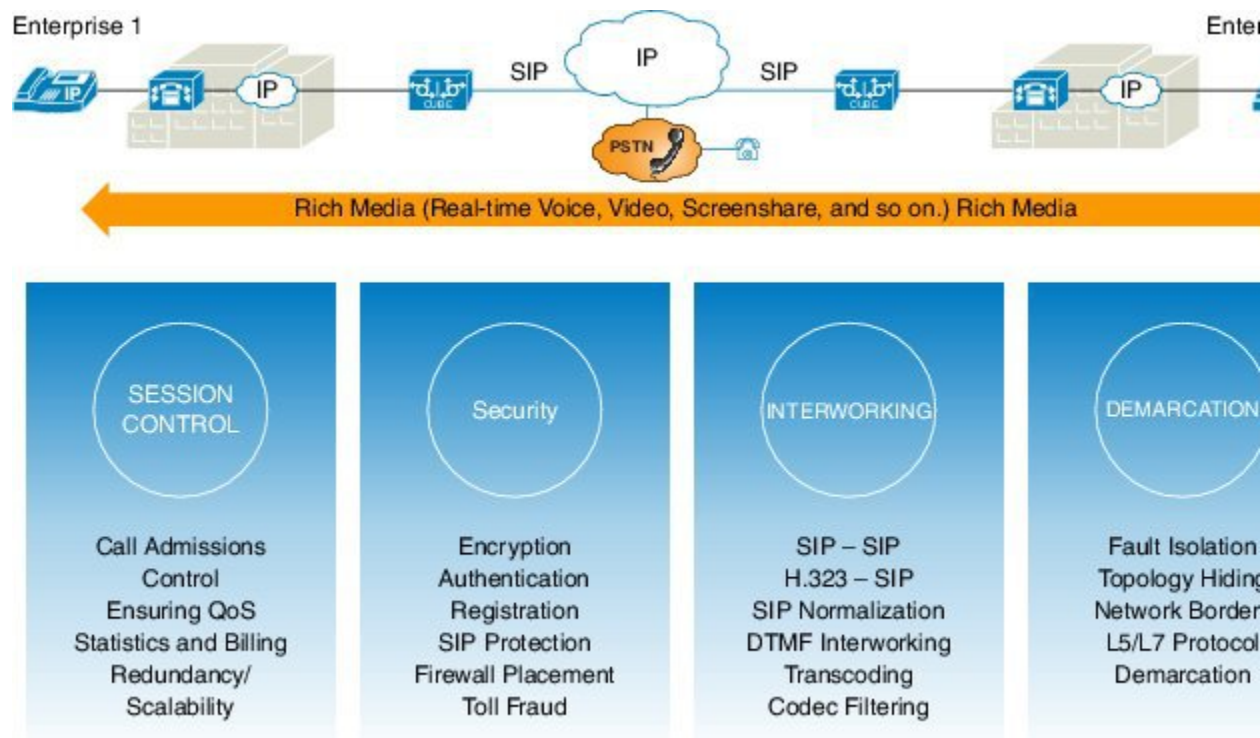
Enterprise 1

Enter

IP

IP

SIP

IP

SIP

IP

CUBE

CUBE

PSTN

Rich Media (Real-time Voice, Video, Screenshare, and so on.) Rich Media

SESSION CONTROL

Call Admissions Control
Ensuring QoS
Statistics and Billing
Redundancy/ Scalability

Security

Encryption
Authentication
Registration
SIP Protection
Firewall Placement
Toll Fraud

INTERWORKING

SIP – SIP
H.323 – SIP
SIP Normalization
DTMF Interworking
Transcoding
Codec Filtering

DEMARCATION

Fault Isolation
Topology Hiding
Network Border
L5/L7 Protocol
Demarcation